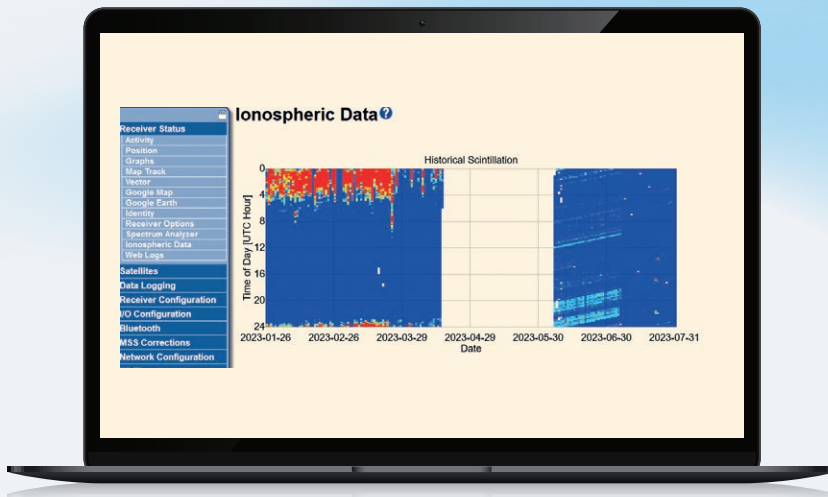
Receiver Status
Activity
Position
Graphs
Map Track
Vector
Google Map
Google Earth
Identity
Receiver Options
Spectrum Analyzer
Ionospheric Data
Web Logs
Satellites
Data Logging
Receiver Configuration
I/O Configuration
Bluetooth
MSS Corrections
Network Configuration

Ionospheric Data

Historical Scintillation

Time of Day [UTC Hour]
0
4
8
12
16
20
24

2023-01-26 2023-02-26 2023-03-29 2023-04-29 2023-05-30 2023-06-30 2023-07-31
Date